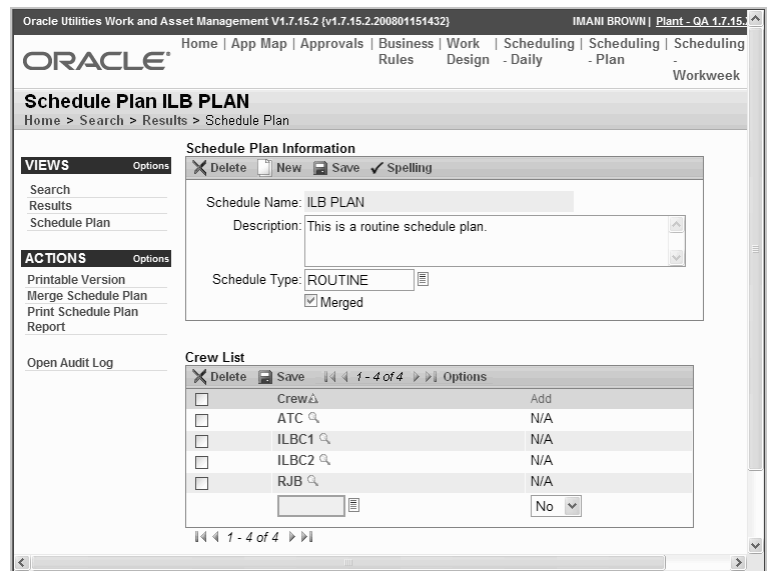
Oracle Utilities Work and Asset Management V1.7.15.2 {v1.7.15.2.200801151432}

IMANI BROWN | Plant - QA 1.7.15.

ORACLE

Home | App Map | Approvals | Business Rules | Work Design | Scheduling - Daily | Scheduling - Plan | Scheduling - Workweek

Schedule Plan ILB PLAN

Home > Search > Results > Schedule Plan

VIEWS Options

Search
Results
Schedule Plan

ACTIONS Options

Printable Version
Merge Schedule Plan
Print Schedule Plan Report

Open Audit Log

Schedule Plan Information

Delete New Save Spelling

Schedule Name: ILB PLAN

Description: This is a routine schedule plan.

Schedule Type: ROUTINE

Merged

Crew List

Delete Save 1 - 4 of 4 Options

| | Crew | Add |
|---|---|---|
| | ATC | N/A |
| | ILBC1 | N/A |
| | ILBC2 | N/A |
| | RJB | N/A |
| | | No |

1 - 4 of 4